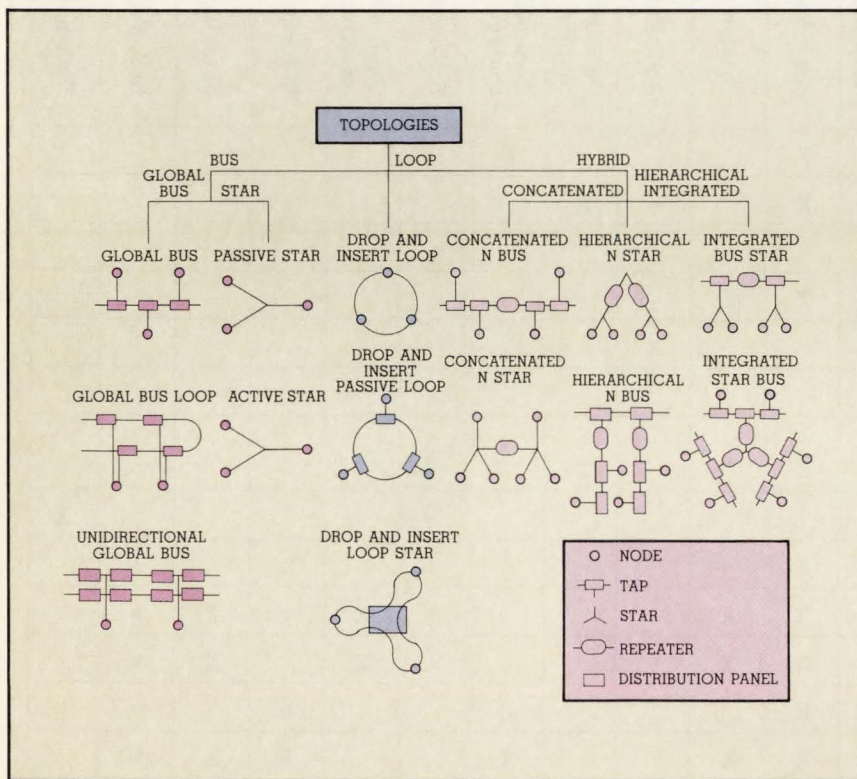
TOPOLOGIES

BUS

LOOP

HYBRID

GLOBAL BUS

STAR

CONCATENATED

HIERARCHICAL INTEGRATED

GLOBAL BUS

PASSIVE STAR

DROP AND INSERT LOOP

CONCATENATED N BUS

HIERARCHICAL N STAR

INTEGRATED BUS STAR

GLOBAL BUS LOOP

ACTIVE STAR

DROP AND INSERT PASSIVE LOOP

CONCATENATED N STAR

HIERARCHICAL N BUS

INTEGRATED STAR BUS

UNIDIRECTIONAL GLOBAL BUS

DROP AND INSERT LOOP STAR

NODE

TAP

STAR

REPEATER

DISTRIBUTION PANEL